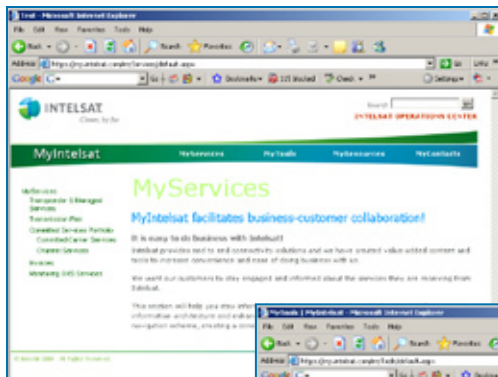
Test - Microsoft Internet Explorer

File Edit View Favorites Tools Help

Back Search Favorites

Address https://my.intelsat.com/en/Services/default.aspx Go Links

Google G- Go Bookmarks 115 blocked Check Settings

INTELSAT
Closer, by far

Search

INTELSAT OPERATIONS CENTER

MyIntelsat MyServices MyTools MyResources MyContacts

MyServices
Transponder & Managed Services
Transmission Plan
Committed Services Portfolio
Committed Carrier Services
Channel Services
Invoices
Monitoring SMS Services

MyServices

MyIntelsat facilitates business-customer collaboration!

It is easy to do business with Intelsat!

Intelsat provides end to end connectivity solutions and we have created value added content and tools to increase convenience and ease of doing business with us.

We want our customers to stay engaged and informed about the services they are receiving from Intelsat.

This section will help you stay infor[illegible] informative architecture and enhan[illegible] navigation scheme, creating a conv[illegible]

© Intelsat 2006 All Rights Reserved

MyTools | MyIntelsat - Microsoft Internet Explorer

File Edit View Favorites Tools Help

Back Search Favorites

Address https://my.intelsat.com/en/Tools/default.aspx

Google